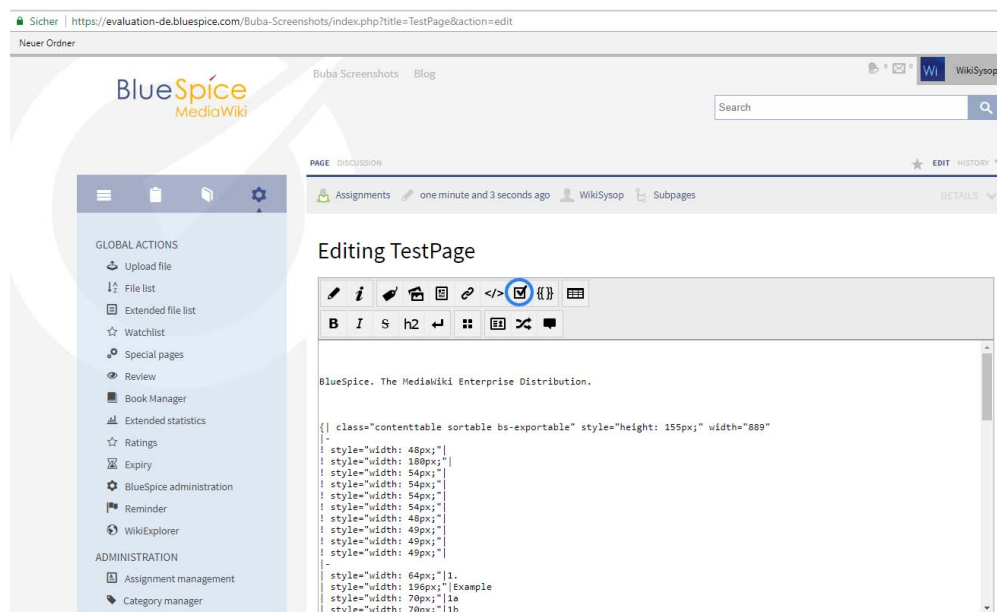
Sicher | https://evaluation-de.bluespice.com/Buba-Screenshots/index.php?title=TestPage&action=edit

Neuer Ordner

BlueSpice MediaWiki

Buba Screenshots Blog

0 0 Wi WikiSysop

Search

PAGE DISCUSSION

EDIT HISTORY

Assignments one minute and 3 seconds ago WikiSysop Subpages

DETAILS

GLOBAL ACTIONS
Upload file
File list
Extended file list
Watchlist
Special pages
Review
Book Manager
Extended statistics
Ratings
Expiry
BlueSpice administration
Reminder
WikiExplorer

ADMINISTRATION
Assignment management
Category manager

Editing TestPage

</> {{}}

B I S h2

BlueSpice. The MediaWiki Enterprise Distribution.

{| class="contenttable sortable bs-exportable" style="height: 155px;" width="889"
|-
! style="width: 48px;"|
! style="width: 180px;"|
! style="width: 54px;"|
! style="width: 54px;"|
! style="width: 54px;"|
! style="width: 54px;"|
! style="width: 48px;"|
! style="width: 49px;"|
! style="width: 49px;"|
! style="width: 49px;"|
|-
| style="width: 64px;"|1.
| style="width: 196px;"|Example
| style="width: 70px;"|1a
| style="width: 70px;"|1b